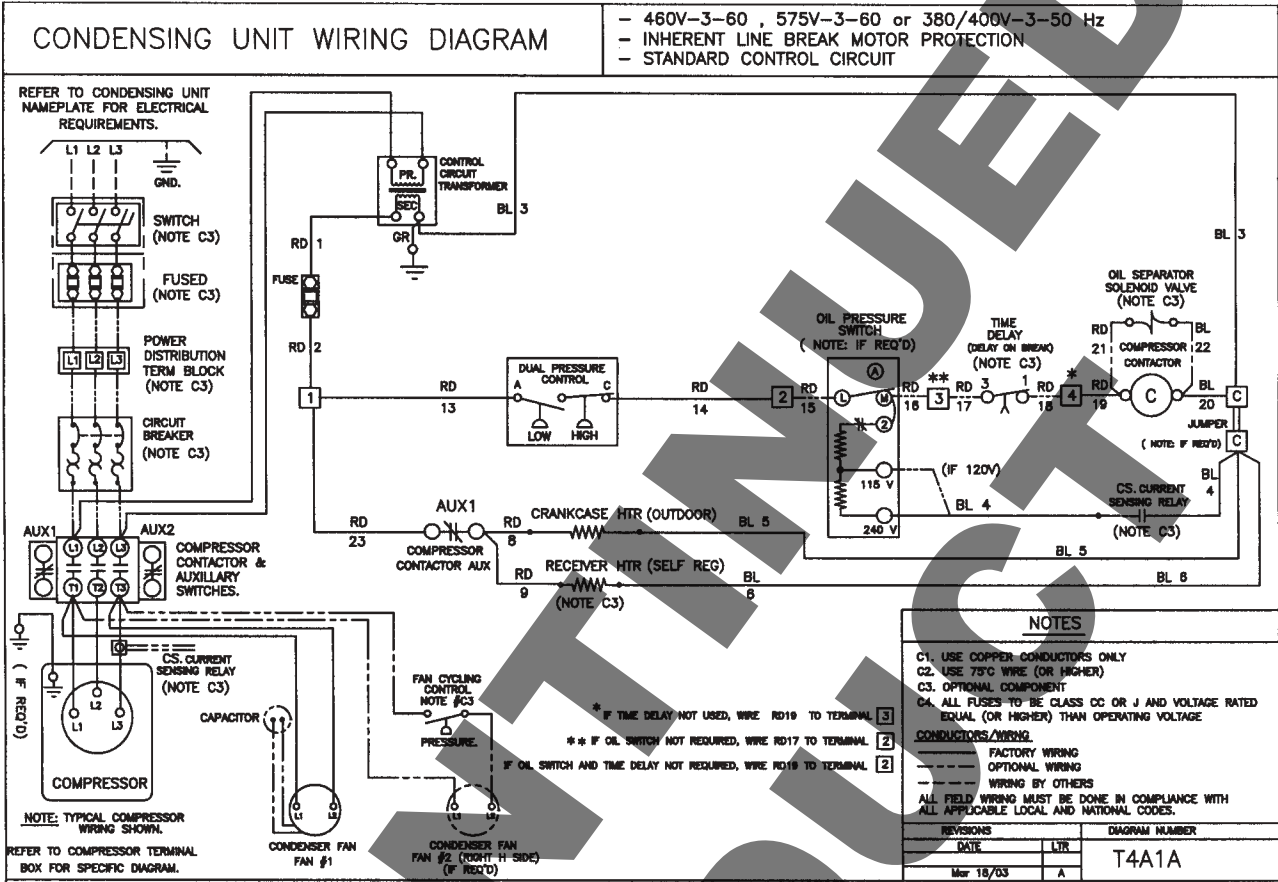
CONDENSING UNIT WIRING DIAGRAM

– 460V–3–60 , 575V–3–60 or 380/400V–3–50 Hz
– INHERENT LINE BREAK MOTOR PROTECTION
– STANDARD CONTROL CIRCUIT

REFER TO CONDENSING UNIT NAMEPLATE FOR ELECTRICAL REQUIREMENTS.

L1 L2 L3

GND.

SWITCH (NOTE C3)

FUSED (NOTE C3)

POWER DISTRIBUTION TERM BLOCK (NOTE C3)

L1 L2 L3

CIRCUIT BREAKER (NOTE C3)

AUX1 AUX2

L1 L2 L3
T1 T2 T3

COMPRESSOR CONTACTOR & AUXILLARY SWITCHES.

( IF REQ'D)

CS. CURRENT SENSING RELAY (NOTE C3)

L2 L1 L3

COMPRESSOR

NOTE: TYPICAL COMPRESSOR WIRING SHOWN.

REFER TO COMPRESSOR TERMINAL BOX FOR SPECIFIC DIAGRAM.

PR.
SEC
CONTROL CIRCUIT TRANSFORMER
GR
BL 3

RD 1
FUSE
RD 2

1

DUAL PRESSURE CONTROL
A C
LOW HIGH
RD 13
RD 14

2 RD 15

OIL PRESSURE SWITCH ( NOTE: IF REQ'D)
A
L M
2
115 V
240 V
(IF 120V)

RD 16 3 ** RD 17
TIME DELAY (DELAY ON BREAK) (NOTE C3)
3 1
RD 18 4 * RD 19

OIL SEPARATOR SOLENOID VALVE (NOTE C3)
RD 21 COMPRESSOR CONTACTOR BL 22
C
BL 20
BL 3
C
JUMPER
C
( NOTE: IF REQ'D)
BL 4
BL 4
CS. CURRENT SENSING RELAY (NOTE C3)

RD 23
AUX1
COMPRESSOR CONTACTOR AUX
RD 8 CRANKCASE HTR (OUTDOOR) BL 5
BL 5
RD 9 RECEIVER HTR (SELF REG) (NOTE C3) BL 6
BL 6

CAPACITOR
FAN CYCLING CONTROL NOTE #C3
PRESSURE.
L1 L2
CONDENSER FAN FAN #1
L1 L2
CONDENSER FAN FAN #2 (RIGHT H SIDE) (IF REQ'D)

* IF TIME DELAY NOT USED, WIRE RD19 TO TERMINAL 3
** IF OIL SWITCH NOT REQUIRED, WIRE RD17 TO TERMINAL 2
IF OIL SWITCH AND TIME DELAY NOT REQUIRED, WIRE RD19 TO TERMINAL 2

NOTES
C1. USE COPPER CONDUCTORS ONLY
C2. USE 75°C WIRE (OR HIGHER)
C3. OPTIONAL COMPONENT
C4. ALL FUSES TO BE CLASS CC OR J AND VOLTAGE RATED EQUAL (OR HIGHER) THAN OPERATING VOLTAGE
CONDUCTORS/WIRING
FACTORY WIRING
OPTIONAL WIRING
WIRING BY OTHERS
ALL FIELD WIRING MUST BE DONE IN COMPLIANCE WITH ALL APPLICABLE LOCAL AND NATIONAL CODES.

| REVISIONS | | DIAGRAM NUMBER |
|---|---|---|
| DATE | LTR | T4A1A |
| Mar 18/03 | A | |